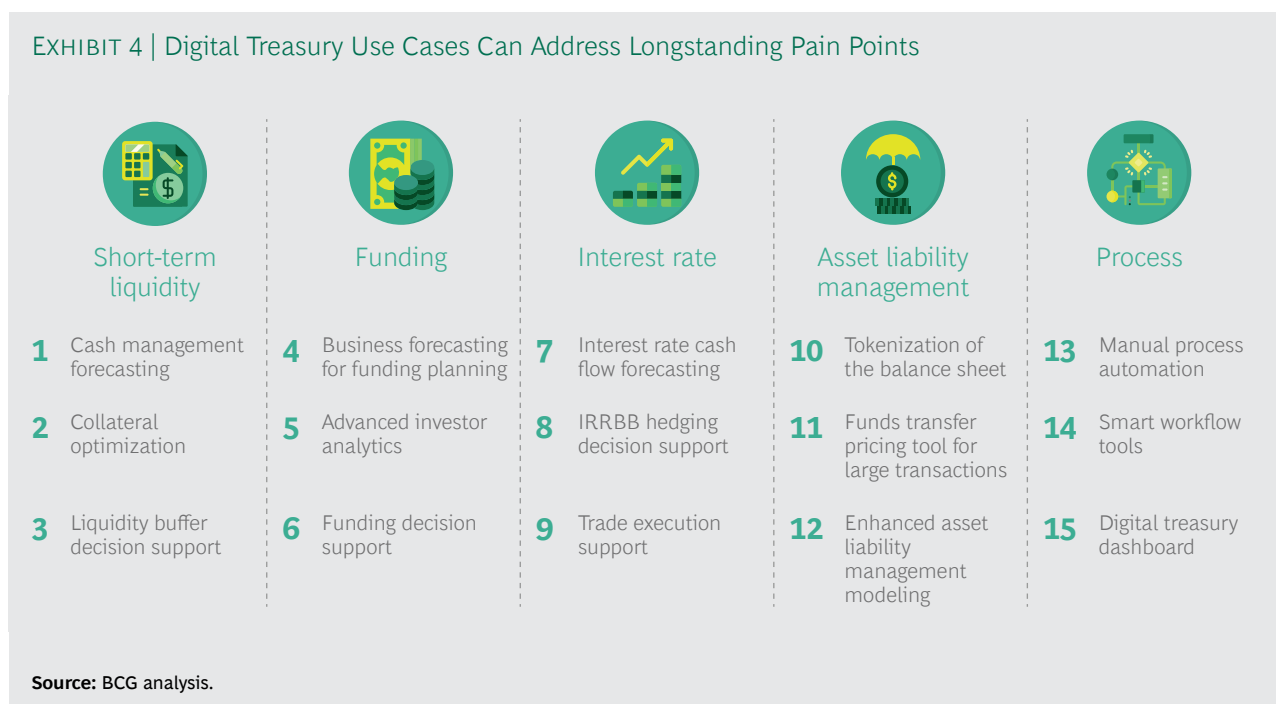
EXHIBIT 4 | Digital Treasury Use Cases Can Address Longstanding Pain Points

Short-term liquidity

1 Cash management forecasting

2 Collateral optimization

3 Liquidity buffer decision support

Funding

4 Business forecasting for funding planning

5 Advanced investor analytics

6 Funding decision support

Interest rate

7 Interest rate cash flow forecasting

8 IRRBB hedging decision support

9 Trade execution support

Asset liability management

10 Tokenization of the balance sheet

11 Funds transfer pricing tool for large transactions

12 Enhanced asset liability management modeling

Process

13 Manual process automation

14 Smart workflow tools

15 Digital treasury dashboard

Source: BCG analysis.